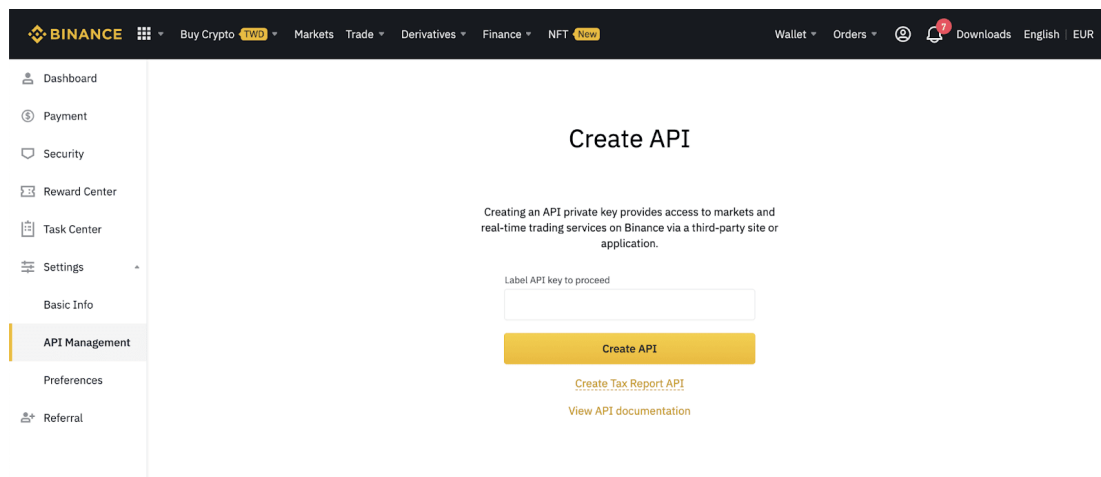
BINANCE Buy Crypto TWD Markets Trade Derivatives Finance NFT New Wallet Orders 7 Downloads English | EUR

Dashboard
Payment
Security
Reward Center
Task Center
Settings
Basic Info
API Management
Preferences
Referral

Create API

Creating an API private key provides access to markets and real-time trading services on Binance via a third-party site or application.

Label API key to proceed

Create API

Create Tax Report API

View API documentation